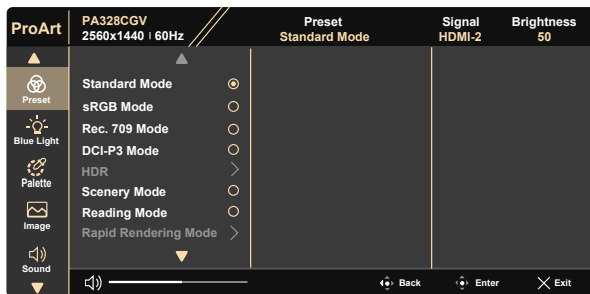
ProArt

PA328CGV
2560x1440 | 60Hz

Preset
Standard Mode

Signal
HDMI-2

Brightness
50

Preset

Blue Light

Palette

Image

Sound

Standard Mode
sRGB Mode
Rec. 709 Mode
DCI-P3 Mode
HDR
Scenery Mode
Reading Mode
Rapid Rendering Mode

Back
Enter
Exit